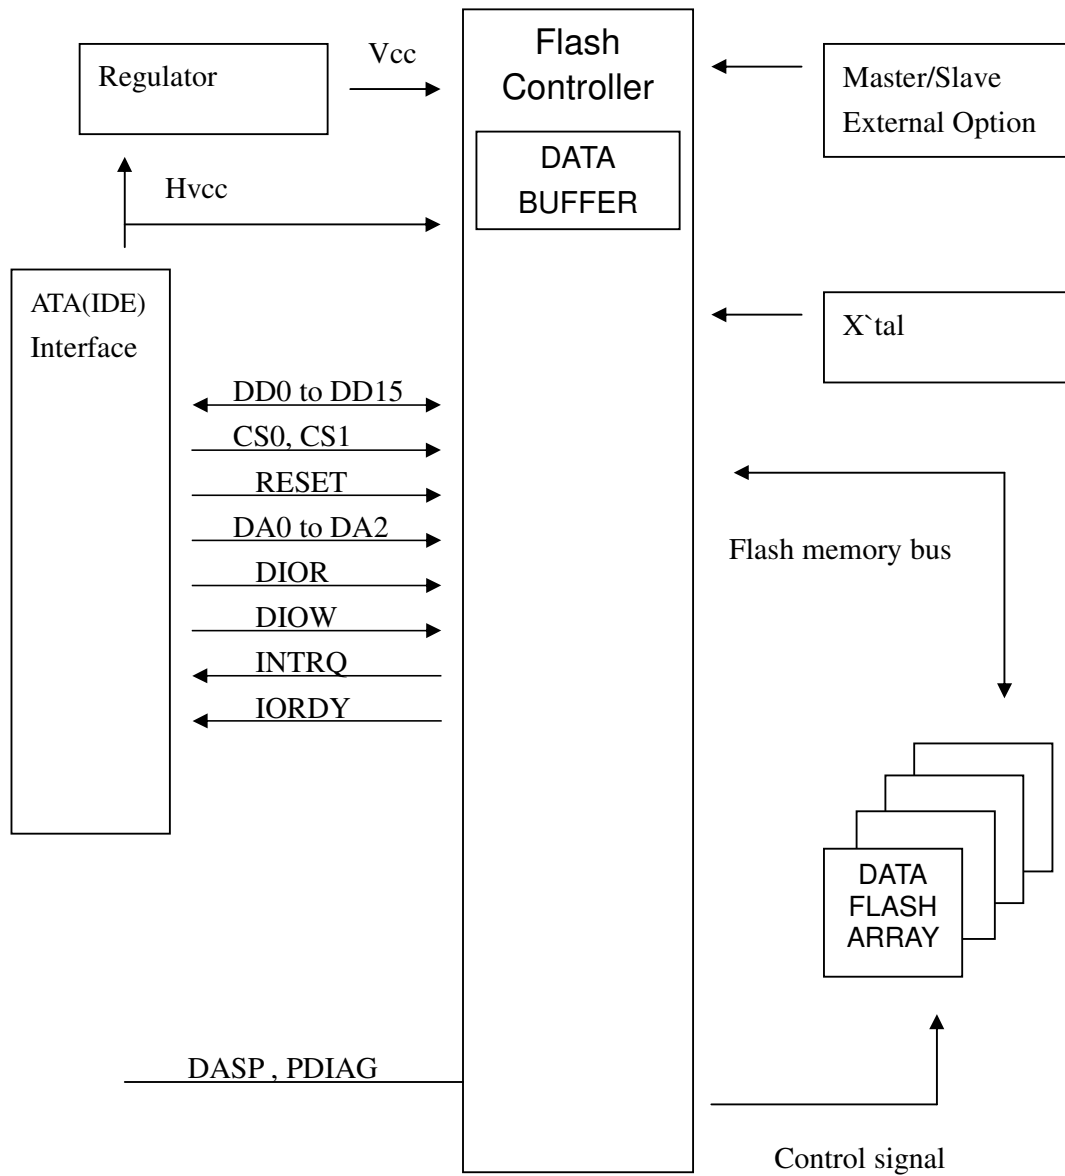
Regulator

Vcc

Flash Controller

DATA BUFFER

Master/Slave External Option

Hvcc

ATA(IDE) Interface

X`tal

DD0 to DD15

CS0, CS1

RESET

DA0 to DA2

DIOR

DIOW

INTRQ

IORDY

Flash memory bus

DATA FLASH ARRAY

DASP , PDIAG

Control signal